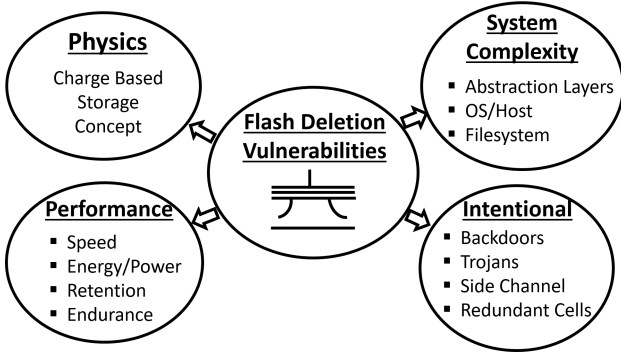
Physics

Charge Based Storage Concept

System Complexity

- Abstraction Layers
- OS/Host
- Filesystem

Flash Deletion Vulnerabilities

Performance

- Speed
- Energy/Power
- Retention
- Endurance

Intentional

- Backdoors
- Trojans
- Side Channel
- Redundant Cells